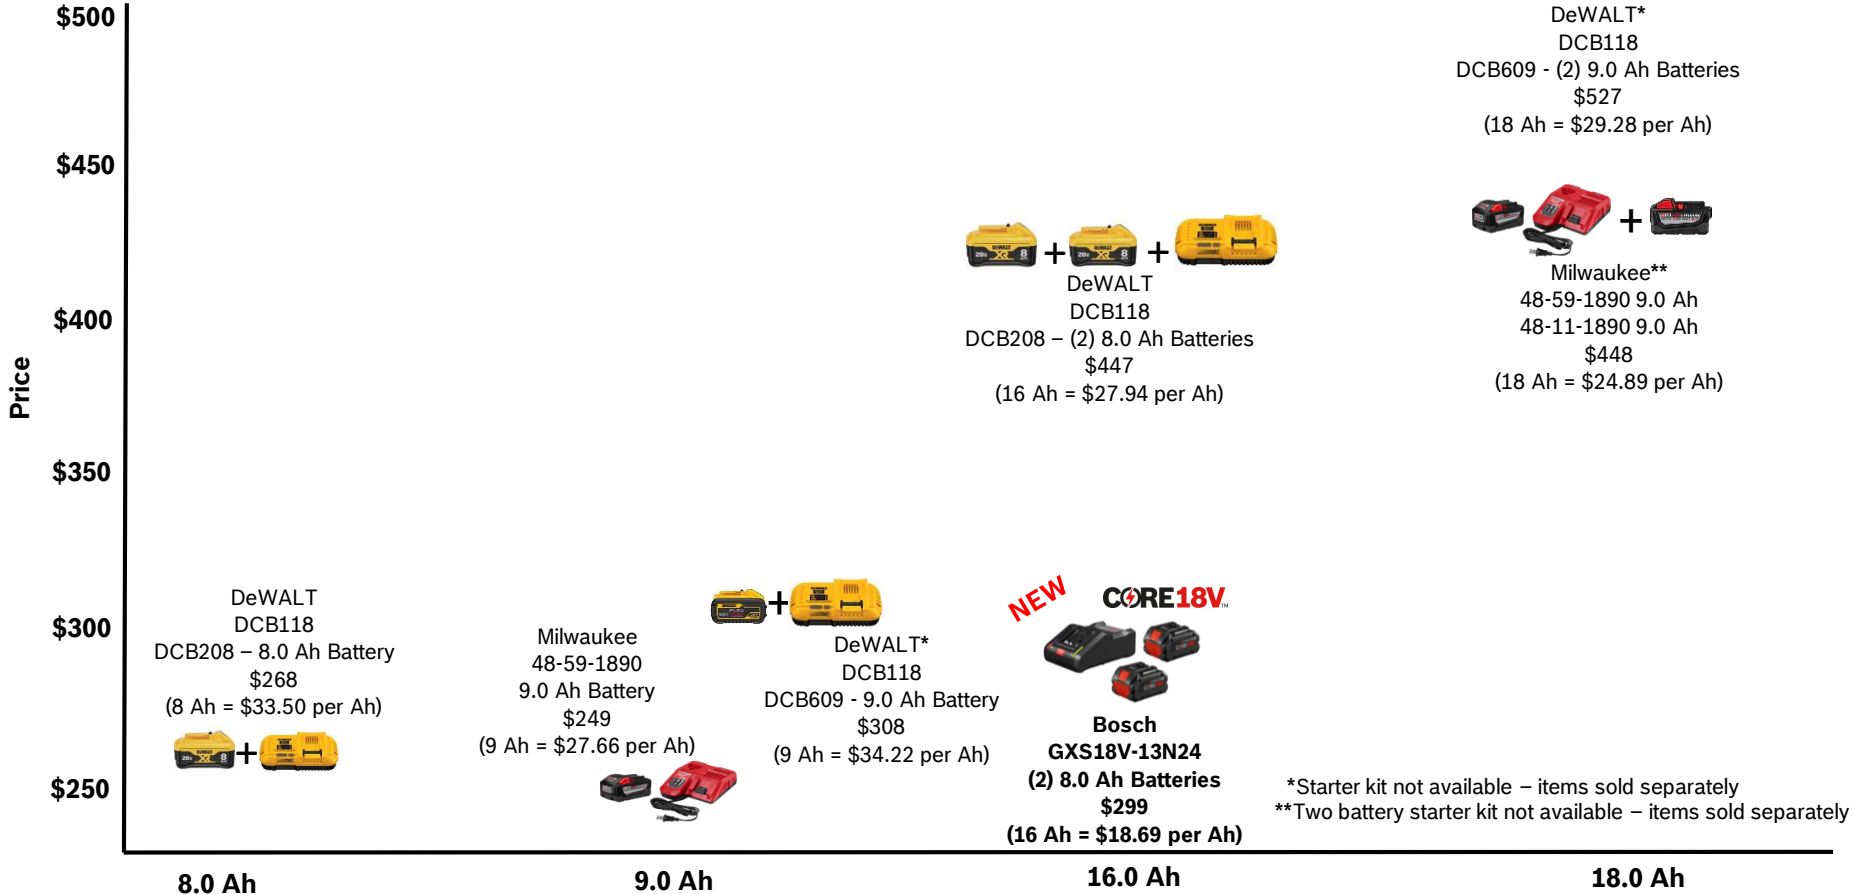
$500
$450
$400
$350
$300
$250

Price

DeWALT*
DCB118
DCB609 - (2) 9.0 Ah Batteries
$527
(18 Ah = $29.28 per Ah)

DeWALT
DCB118
DCB208 – (2) 8.0 Ah Batteries
$447
(16 Ah = $27.94 per Ah)

Milwaukee**
48-59-1890 9.0 Ah
48-11-1890 9.0 Ah
$448
(18 Ah = $24.89 per Ah)

DeWALT
DCB118
DCB208 – 8.0 Ah Battery
$268
(8 Ah = $33.50 per Ah)

Milwaukee
48-59-1890
9.0 Ah Battery
$249
(9 Ah = $27.66 per Ah)

DeWALT*
DCB118
DCB609 - 9.0 Ah Battery
$308
(9 Ah = $34.22 per Ah)

NEW
CORE18V

Bosch
GXS18V-13N24
(2) 8.0 Ah Batteries
$299
(16 Ah = $18.69 per Ah)

*Starter kit not available – items sold separately
**Two battery starter kit not available – items sold separately

8.0 Ah
9.0 Ah
16.0 Ah
18.0 Ah